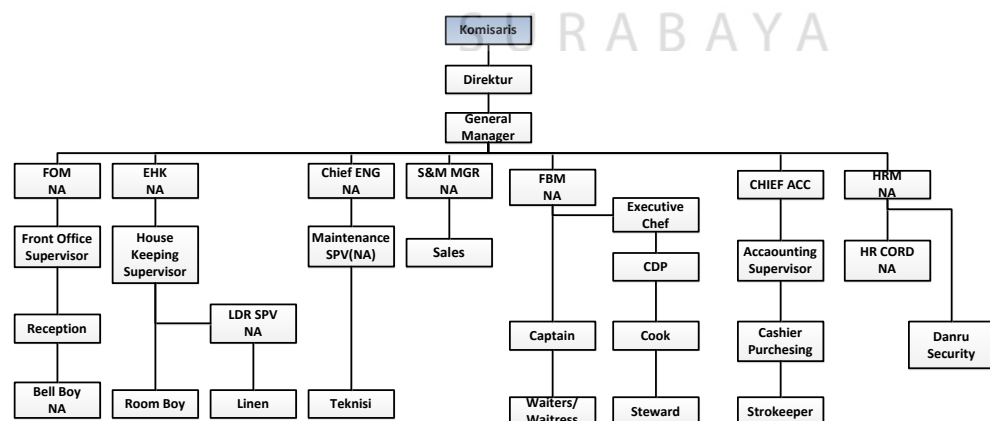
SURABAYA

Komisaris

Direktur

General Manager

FOM NA

Front Office Supervisor

Reception

Bell Boy NA

EHK NA

House Keeping Supervisor

LDR SPV NA

Room Boy

Linen

Chief ENG NA

Maintenance SPV(NA)

Teknisi

S&M MGR NA

Sales

FBM NA

Executive Chef

CDP

Cook

Steward

Captain

Waiters/ Waitress

CHIEF ACC

Accaounting Supervisor

Cashier Purchesing

Strokeeper

HRM NA

HR CORD NA

Danru Security